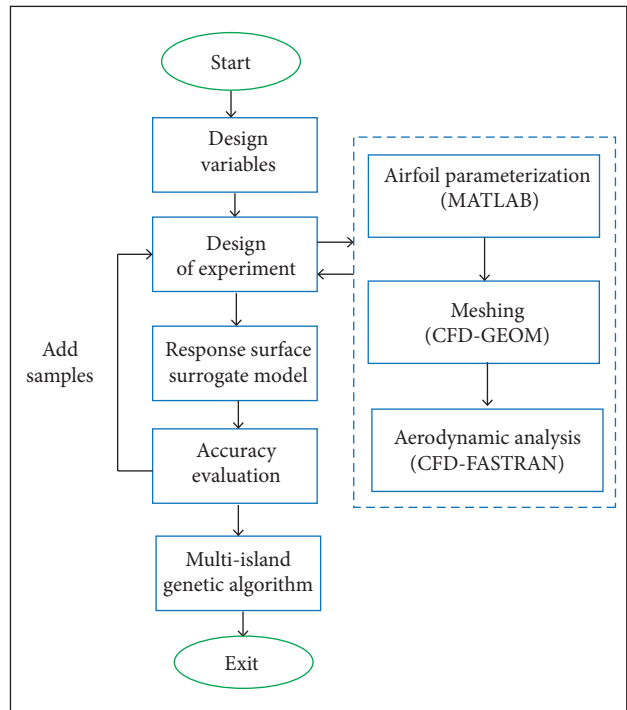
Start

Design variables

Design of experiment

Response surface surrogate model

Accuracy evaluation

Multi-island genetic algorithm

Exit

Add samples

Airfoil parameterization (MATLAB)

Meshing (CFD-GEOM)

Aerodynamic analysis (CFD-FASTRAN)